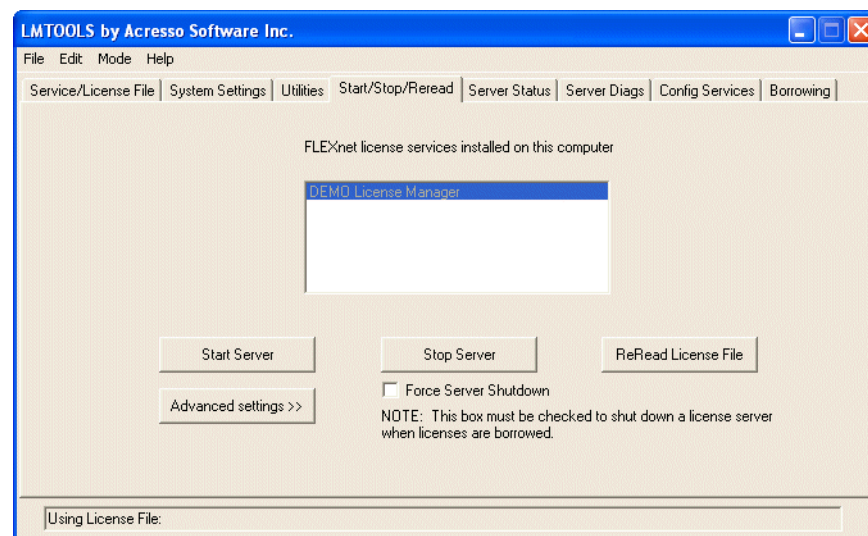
LMTOOLS by Acresso Software Inc.

File Edit Mode Help

Service/License File | System Settings | Utilities | Start/Stop/Reread | Server Status | Server Diags | Config Services | Borrowing

FLEXnet license services installed on this computer

DEMO License Manager

Start Server

Stop Server

ReRead License File

Force Server Shutdown

Advanced settings >>

NOTE: This box must be checked to shut down a license server when licenses are borrowed.

Using License File: